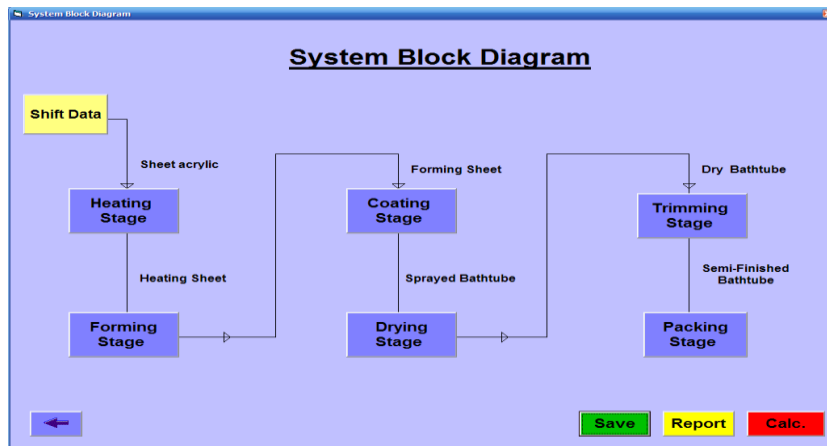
System Block Diagram

System Block Diagram

Shift Data

Sheet acrylic

Heating Stage

Heating Sheet

Forming Stage

Forming Sheet

Coating Stage

Sprayed Bathtube

Drying Stage

Dry Bathtube

Trimming Stage

Semi-Finished Bathtube

Packing Stage

Save

Report

Calc.